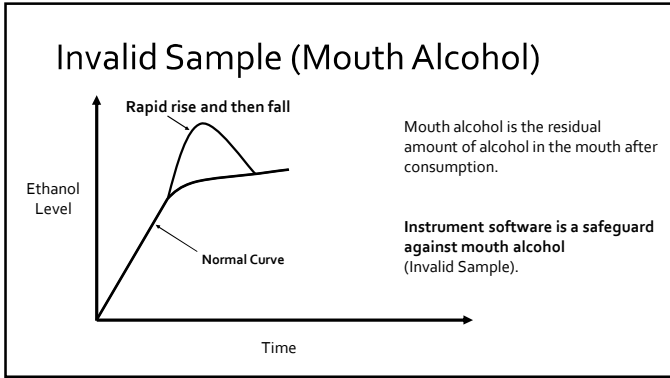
Invalid Sample (Mouth Alcohol)

Rapid rise and then fall

Ethanol Level

Normal Curve

Time

Mouth alcohol is the residual amount of alcohol in the mouth after consumption.

**Instrument software is a safeguard against mouth alcohol** (Invalid Sample).